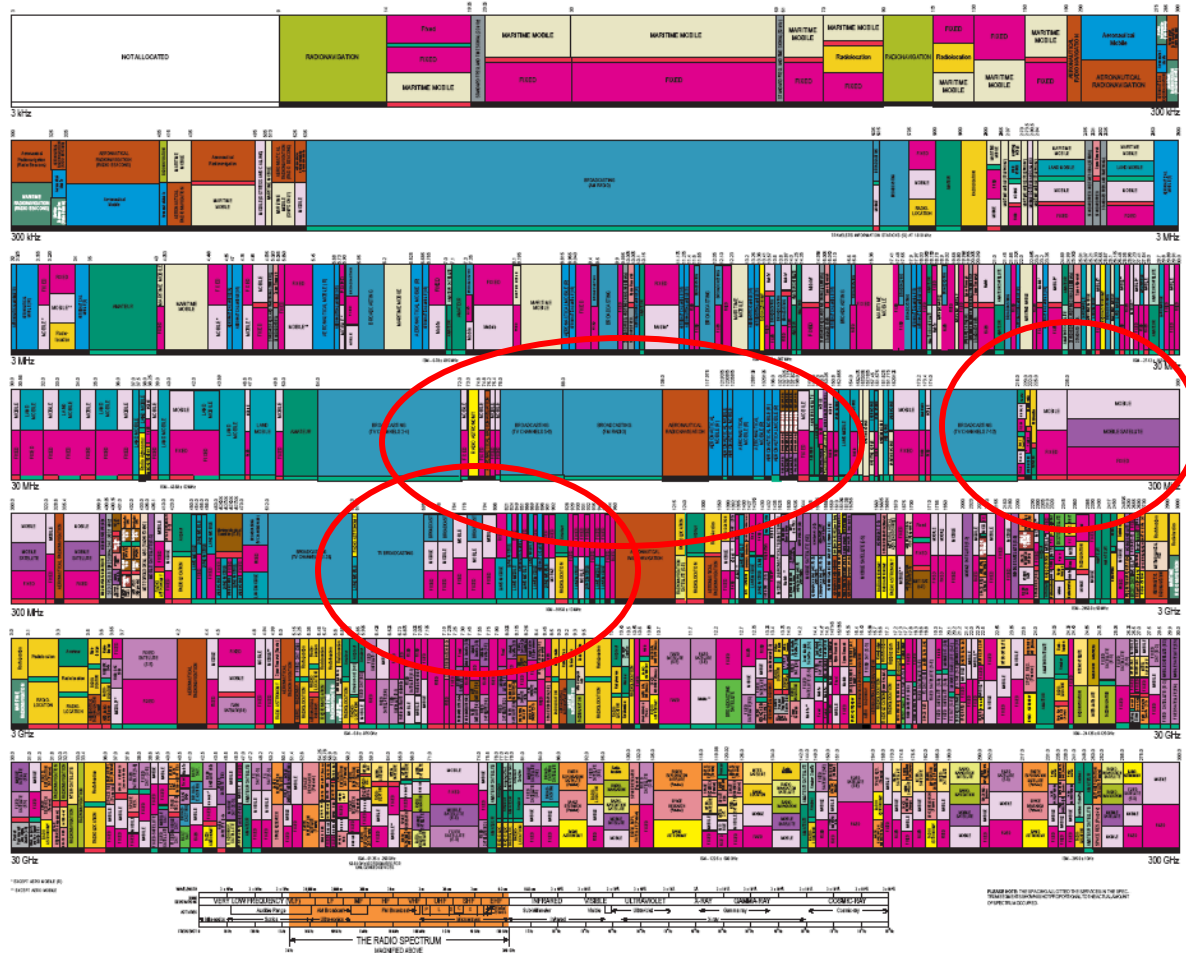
NOT ALLOCATED

RADIONAVIGATION

Fixed

FIXED

MARITIME MOBILE

MARITIME MOBILE

MARITIME MOBILE

FIXED

FIXED

MARITIME MOBILE

MARITIME MOBILE

Radiolocation

FIXED

RADIONAVIGATION

FIXED

Radiolocation

MARITIME MOBILE

FIXED

MARITIME MOBILE

MARITIME MOBILE

FIXED

Aeronautical Mobile

AERONAUTICAL RADIONAVIGATION

3 kHz

300 kHz

300 kHz

BROADCASTING (AM RADIO)

3 MHz

3 MHz

30 MHz

BROADCASTING (TV CHANNELS 2-4)

BROADCASTING (FM RADIO)

BROADCASTING (FM RADIO)

AERONAUTICAL RADIONAVIGATION

BROADCASTING (TV CHANNELS 7-13)

MOBILE

MOBILE SATELLITE

FIXED

30 MHz

300 MHz

300 MHz

BROADCASTING (TV CHANNELS 14-20)

TV BROADCASTING

3 GHz

3 GHz

30 GHz

30 GHz

300 GHz

VERY LOW FREQUENCY (VLF)

LF

MF

HF

VHF

UHF

SHF

EHF

INFRARED

VISIBLE

ULTRAVIOLET

X-RAY

GAMMA-RAY

COSMIC-RAY

Audible Range

AM Broadcast

FM Broadcast

Radar

Sub-Millimeter

Visible

Ultrasonics

Microwaves

Infrared

Gamma-ray

Cosmic-ray

THE RADIO SPECTRUM

MAGNIFIED ABOVE

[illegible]